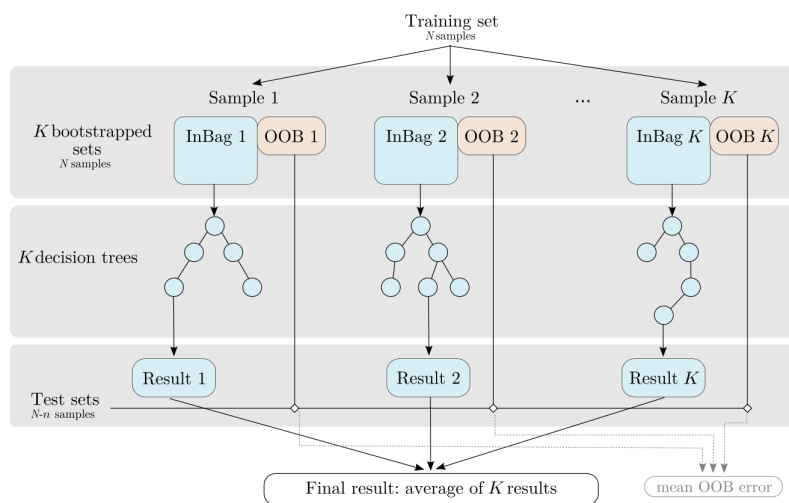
Training set
$N$ samples

Sample 1

Sample 2

...

Sample $K$

$K$ bootstrapped sets
$N$ samples

InBag 1

OOB 1

InBag 2

OOB 2

InBag $K$

OOB $K$

$K$ decision trees

Result 1

Result 2

Result $K$

Test sets
$N$-$n$ samples

Final result: average of $K$ results

mean OOB error